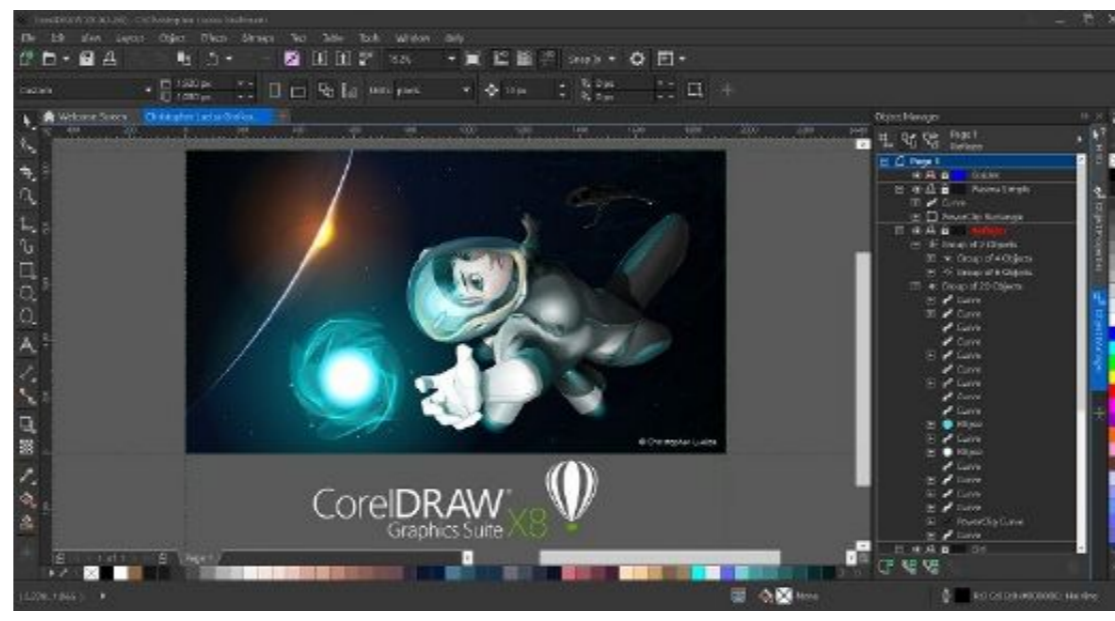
File Edit View Layout Object Effects Bitmaps Text Table Tools Window Help

Welcome Screen

Object Manager

Page 1

Layers

Guides

Curve

PowerClip Rectangle

Group of 2 Objects

Group of 4 Objects

Group of 8 Objects

Group of 20 Objects

Curve

Curve

Curve

Curve

Curve

Curve

Curve

Curve

Curve

Ellipse

Curve

Ellipse

Curve

Curve

Curve

Curve

PowerClip Curve

Curve

Grid

© Christopher Ludas

CorelDRAW Graphics Suite X8

Page 1

None